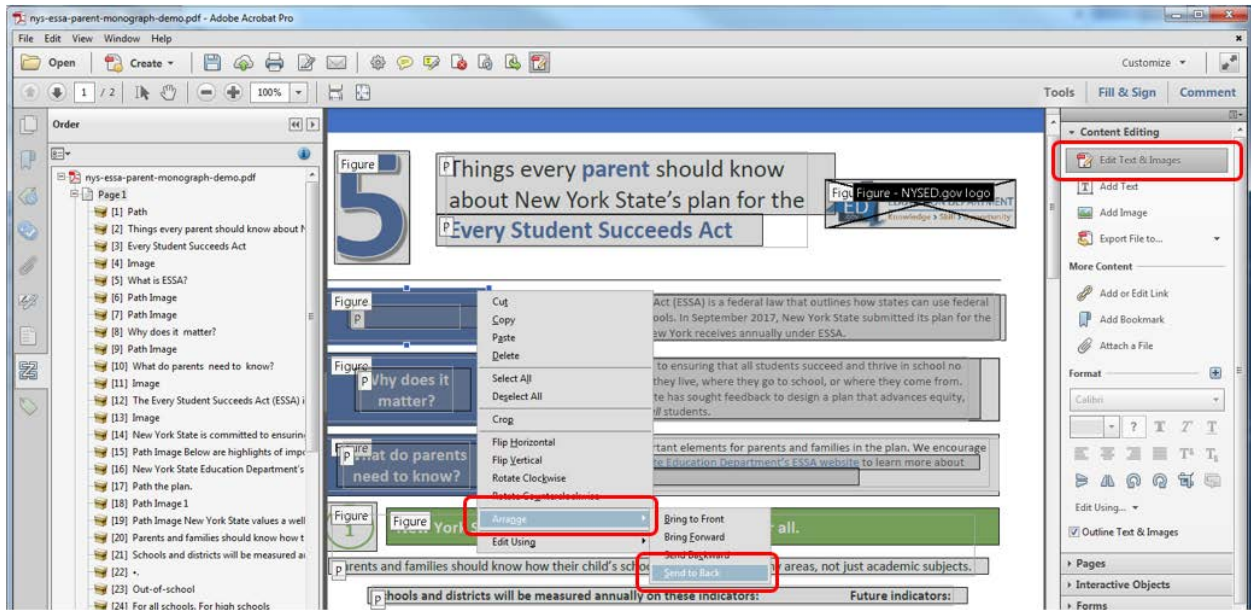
nys-essa-parent-monograph-demo.pdf - Adobe Acrobat Pro

File Edit View Window Help

Open Create Customize

1 / 2 100%

Tools Fill & Sign Comment

Order

nys-essa-parent-monograph-demo.pdf
Page 1
[1] Path
[2] Things every parent should know about N
[3] Every Student Succeeds Act
[4] Image
[5] What is ESSA?
[6] Path Image
[7] Path Image
[8] Why does it matter?
[9] Path Image
[10] What do parents need to know?
[11] Image
[12] The Every Student Succeeds Act (ESSA) i
[13] Image
[14] New York State is committed to ensurin
[15] Path Image Below are highlights of impo
[16] New York State Education Department's
[17] Path the plan.
[18] Path Image 1
[19] Path Image New York State values a well
[20] Parents and families should know how t
[21] Schools and districts will be measured a
[22] •.
[23] Out-of-school
[24] For all schools. For high schools

Figure

Things every parent should know about New York State's plan for the Every Student Succeeds Act

Figure - NYSED.gov logo

Knowledge > Skill > Opportunity

Figure

Act (ESSA) is a federal law that outlines how states can use federal ools. In September 2017, New York State submitted its plan for the ew York receives annually under ESSA.

Figure
Why does it matter?

to ensuring that all students succeed and thrive in school no they live, where they go to school, or where they come from. te has sought feedback to design a plan that advances equity, ll students.

Figure
What do parents need to know?

rtant elements for parents and families in the plan. We encourage te Education Department's ESSA website to learn more about

Figure Figure
New York s all.

Cut
Copy
Paste
Delete
Select All
Deselect All
Crop
Flip Horizontal
Flip Vertical
Rotate Clockwise
Rotate Counterclockwise
Arrange
Edit Using

Bring to Front
Bring Forward
Send Backward
Send to Back

arents and families should know how their child's scho y areas, not just academic subjects.

hools and districts will be measured annually on these indicators: Future indicators:

Content Editing
Edit Text & Images
Add Text
Add Image
Export File to...
More Content
Add or Edit Link
Add Bookmark
Attach a File
Format
Calibri
Edit Using...
Outline Text & Images
Pages
Interactive Objects
Forms